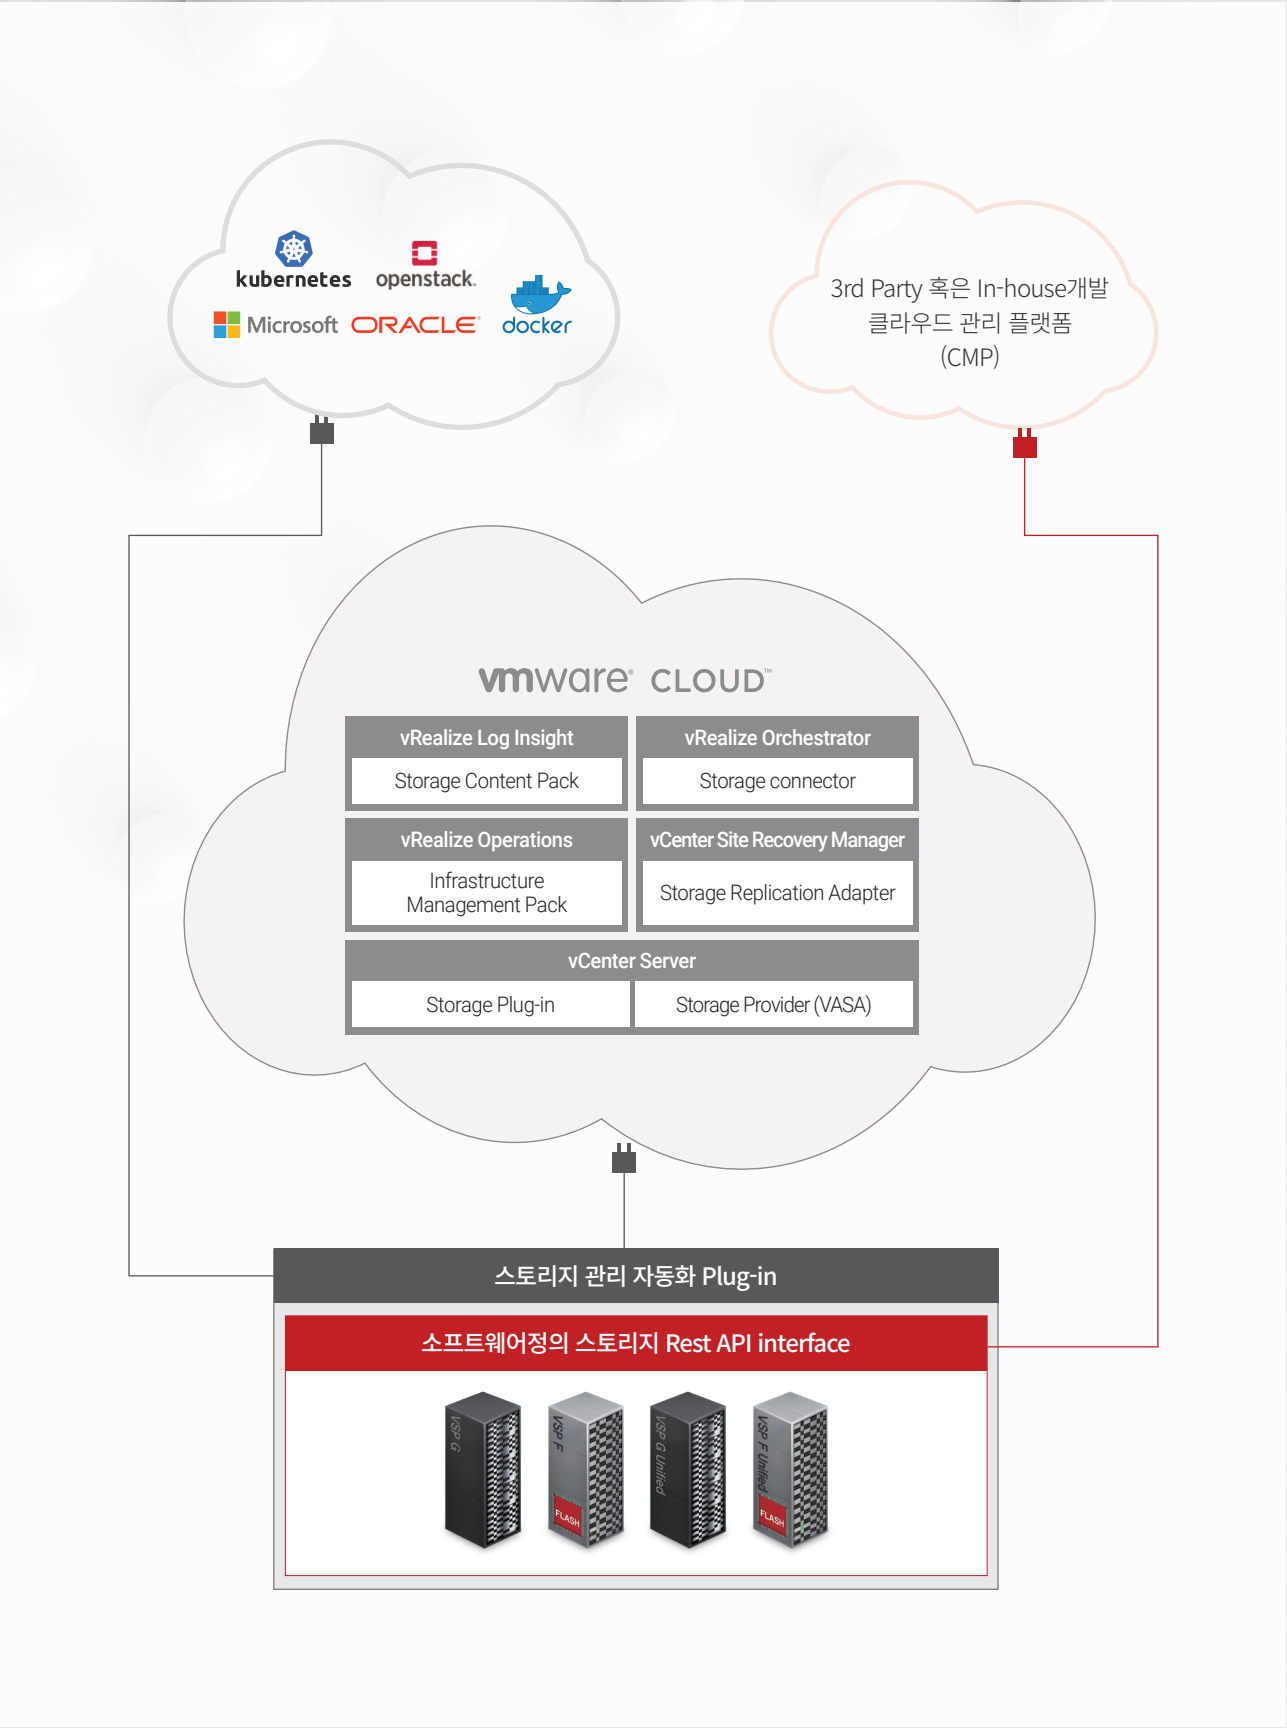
kubernetes openstack.

Microsoft ORACLE docker

3rd Party 혹은 In-house개발 클라우드 관리 플랫폼 (CMP)

vmware CLOUD

| vRealize Log Insight | vRealize Orchestrator |
|---|---|
| Storage Content Pack | Storage connector |
| vRealize Operations | vCenter Site Recovery Manager |
| Infrastructure Management Pack | Storage Replication Adapter |

vCenter Server

| Storage Plug-in | Storage Provider (VASA) |
|---|---|

스토리지 관리 자동화 Plug-in

소프트웨어정의 스토리지 Rest API interface

VSP G

VSP F

FLASH

VSP G Unified

VSP F Unified

FLASH